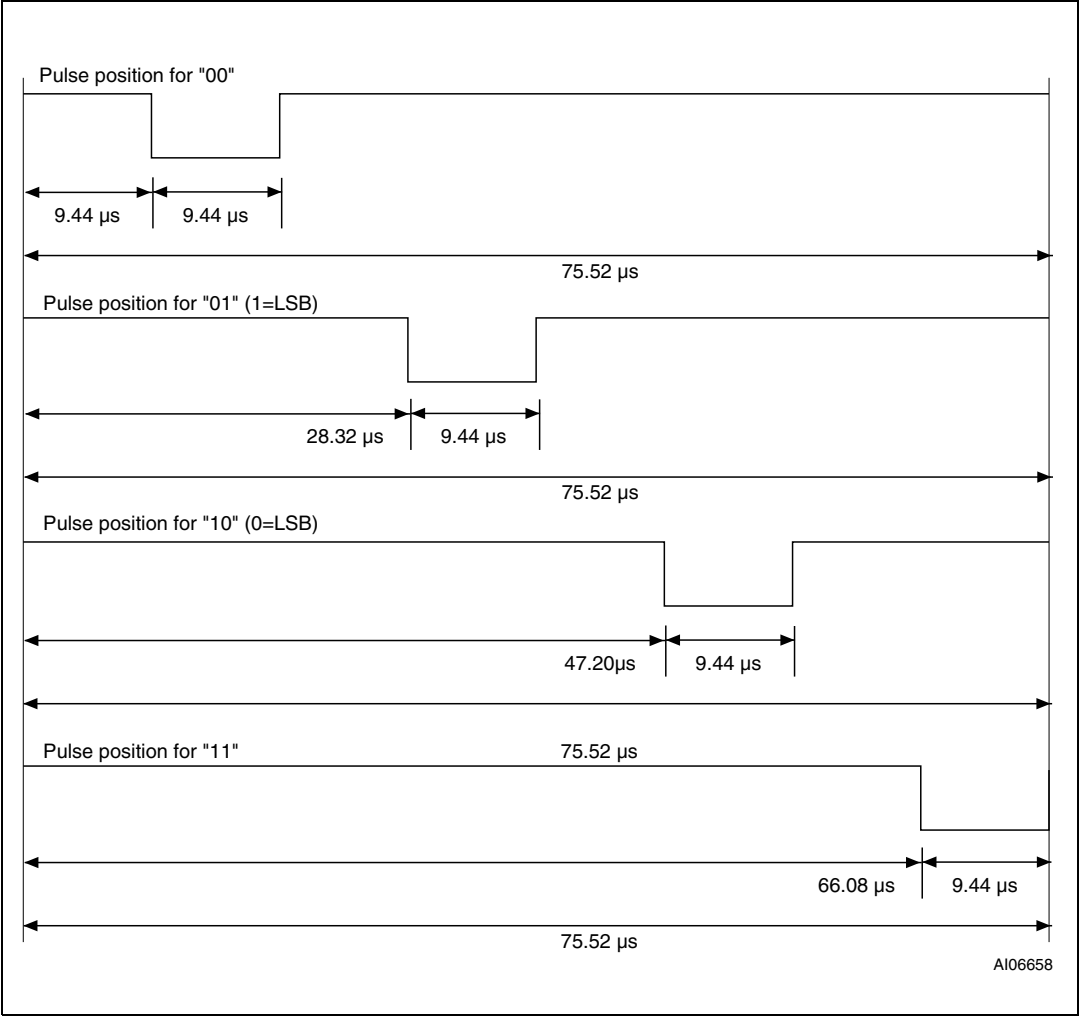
Pulse position for "00"

9.44 µs

9.44 µs

75.52 µs

Pulse position for "01" (1=LSB)

28.32 µs

9.44 µs

75.52 µs

Pulse position for "10" (0=LSB)

47.20µs

9.44 µs

Pulse position for "11"

75.52 µs

66.08 µs

9.44 µs

75.52 µs

AI06658